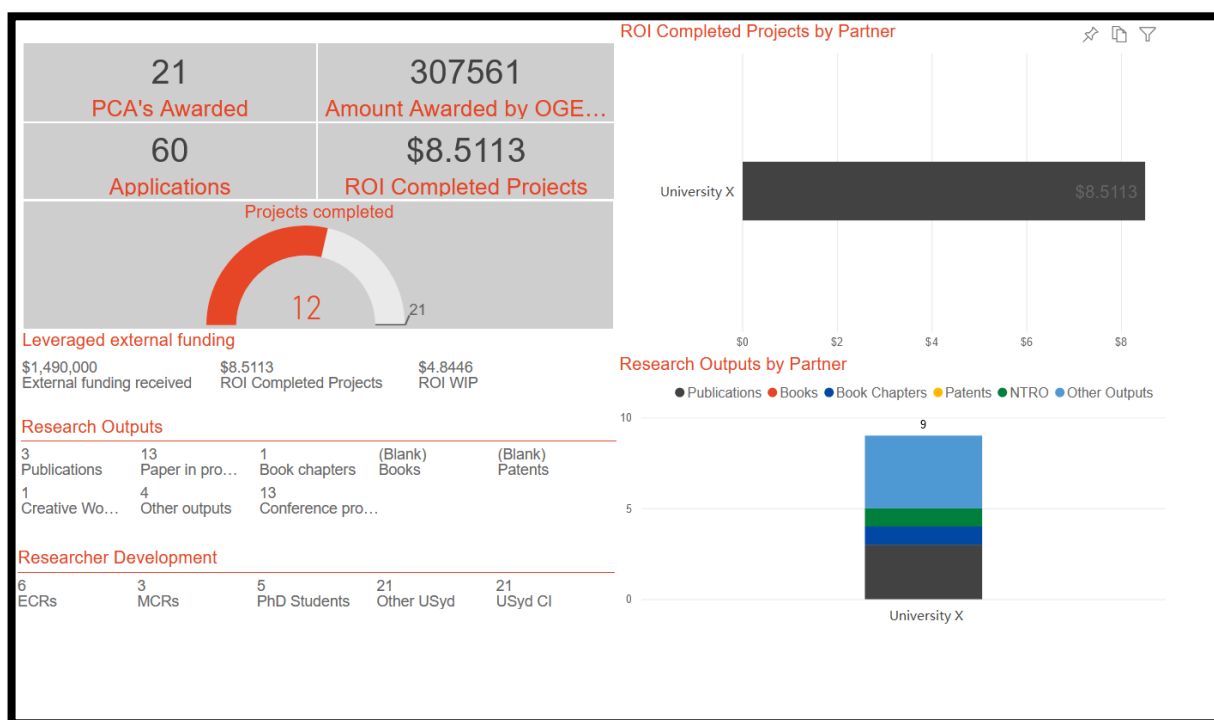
21
PCA's Awarded

307561
Amount Awarded by OGE…

60
Applications

$8.5113
ROI Completed Projects

Projects completed
12
21

Leveraged external funding

| $1,490,000 External funding received | $8.5113 ROI Completed Projects | $4.8446 ROI WIP |
|---|---|---|

Research Outputs

| 3 Publications | 13 Paper in pro… | 1 Book chapters | (Blank) Books | (Blank) Patents |
|---|---|---|---|---|
| 1 Creative Wo… | 4 Other outputs | 13 Conference pro… | | |

Researcher Development

| 6 ECRs | 3 MCRs | 5 PhD Students | 21 Other USyd | 21 USyd CI |
|---|---|---|---|---|

ROI Completed Projects by Partner

University X
$8.5113
$0
$2
$4
$6
$8

Research Outputs by Partner

Publications Books Book Chapters Patents NTRO Other Outputs

10
5
0
9
University X